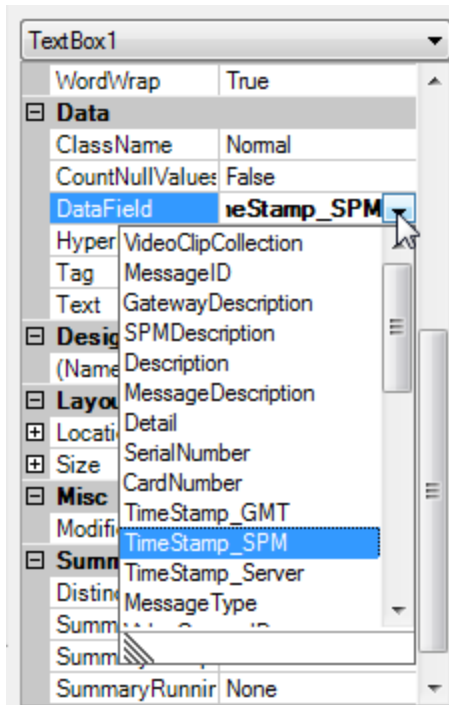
TextBox1

| | |
|---|---|
| WordWrap | True |
| ⊟ Data | |
| ClassName | Normal |
| CountNullValues | False |
| DataField | neStamp_SPM |
| Hyper | |
| Tag | |
| Text | |
| ⊟ Desig | |
| (Name | |
| ⊟ Layou | |
| ⊞ Locati | |
| ⊞ Size | |
| ⊟ Misc | |
| Modifi | |
| ⊟ Summ | |
| Distin | |
| Summ | |
| Summ | |
| SummaryRunnir | None |

VideoClipCollection
MessageID
GatewayDescription
SPMDescription
Description
MessageDescription
Detail
SerialNumber
CardNumber
TimeStamp_GMT
TimeStamp_SPM
TimeStamp_Server
MessageType
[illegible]